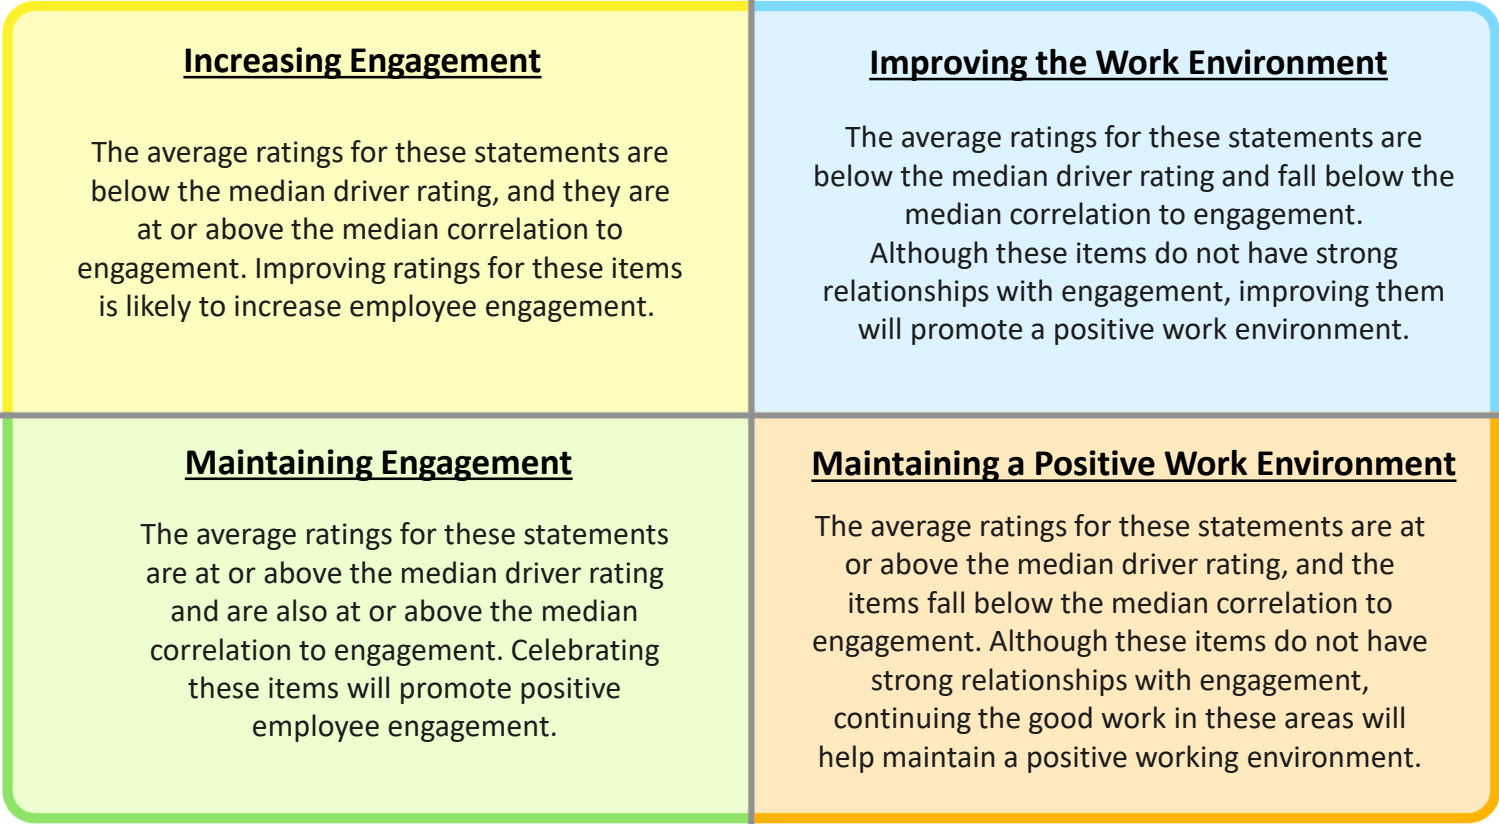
Increasing Engagement

The average ratings for these statements are below the median driver rating, and they are at or above the median correlation to engagement. Improving ratings for these items is likely to increase employee engagement.

Improving the Work Environment

The average ratings for these statements are below the median driver rating and fall below the median correlation to engagement.
Although these items do not have strong relationships with engagement, improving them will promote a positive work environment.

Maintaining Engagement

The average ratings for these statements are at or above the median driver rating and are also at or above the median correlation to engagement. Celebrating these items will promote positive employee engagement.

Maintaining a Positive Work Environment

The average ratings for these statements are at or above the median driver rating, and the items fall below the median correlation to engagement. Although these items do not have strong relationships with engagement, continuing the good work in these areas will help maintain a positive working environment.